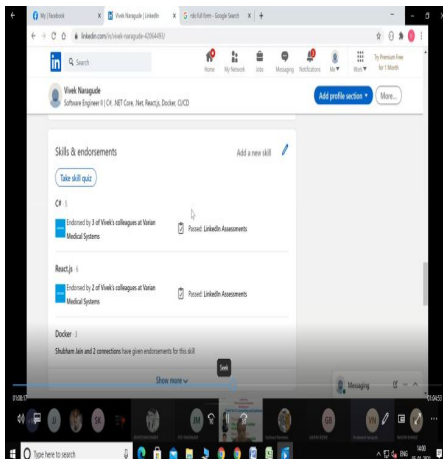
(1) | Facebook
Vivek Naragude | LinkedIn
nlo full form - Google Search
linkedin.com/in/vivek-naragude-420644851/
Search
Home My Network Jobs Messaging Notifications Me Work Try Premium Free for 1 Month
Vivek Naragude
Software Engineer II | C#, .NET Core, .Net, React.js, Docker, CI/CD
Add profile section
More...
Skills & endorsements
Add a new skill
Take skill quiz
C# · 8
Endorsed by 3 of Vivek's colleagues at Varian Medical Systems
Passed: LinkedIn Assessments
React.js · 6
Endorsed by 2 of Vivek's colleagues at Varian Medical Systems
Passed: LinkedIn Assessments
Docker · 3
Shubham Jain and 2 connections have given endorsements for this skill
Show more
Seek
Messaging
01:08:37
01:04:53
Type here to search
ENG